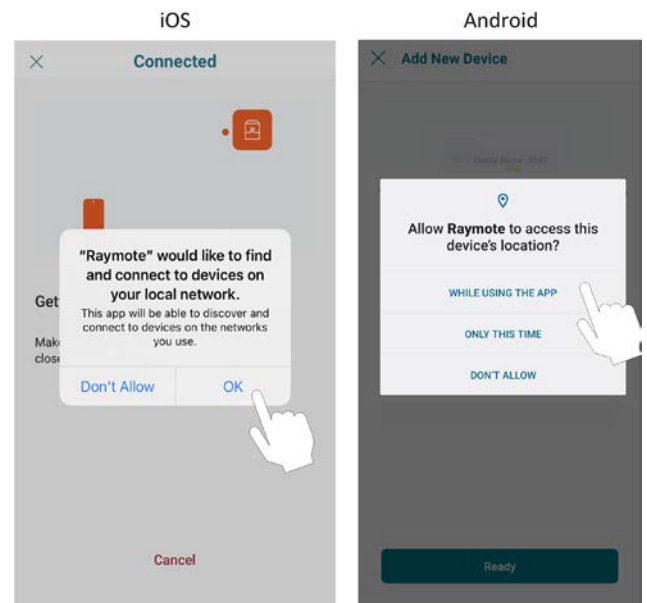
iOS

Android

Connected

"Raymote" would like to find and connect to devices on your local network.

This app will be able to discover and connect to devices on the networks you use.

Don't Allow

OK

Get

Make

close

Cancel

Add New Device

Device Name · 3345

Allow **Raymote** to access this device's location?

WHILE USING THE APP

ONLY THIS TIME

DON'T ALLOW

Ready